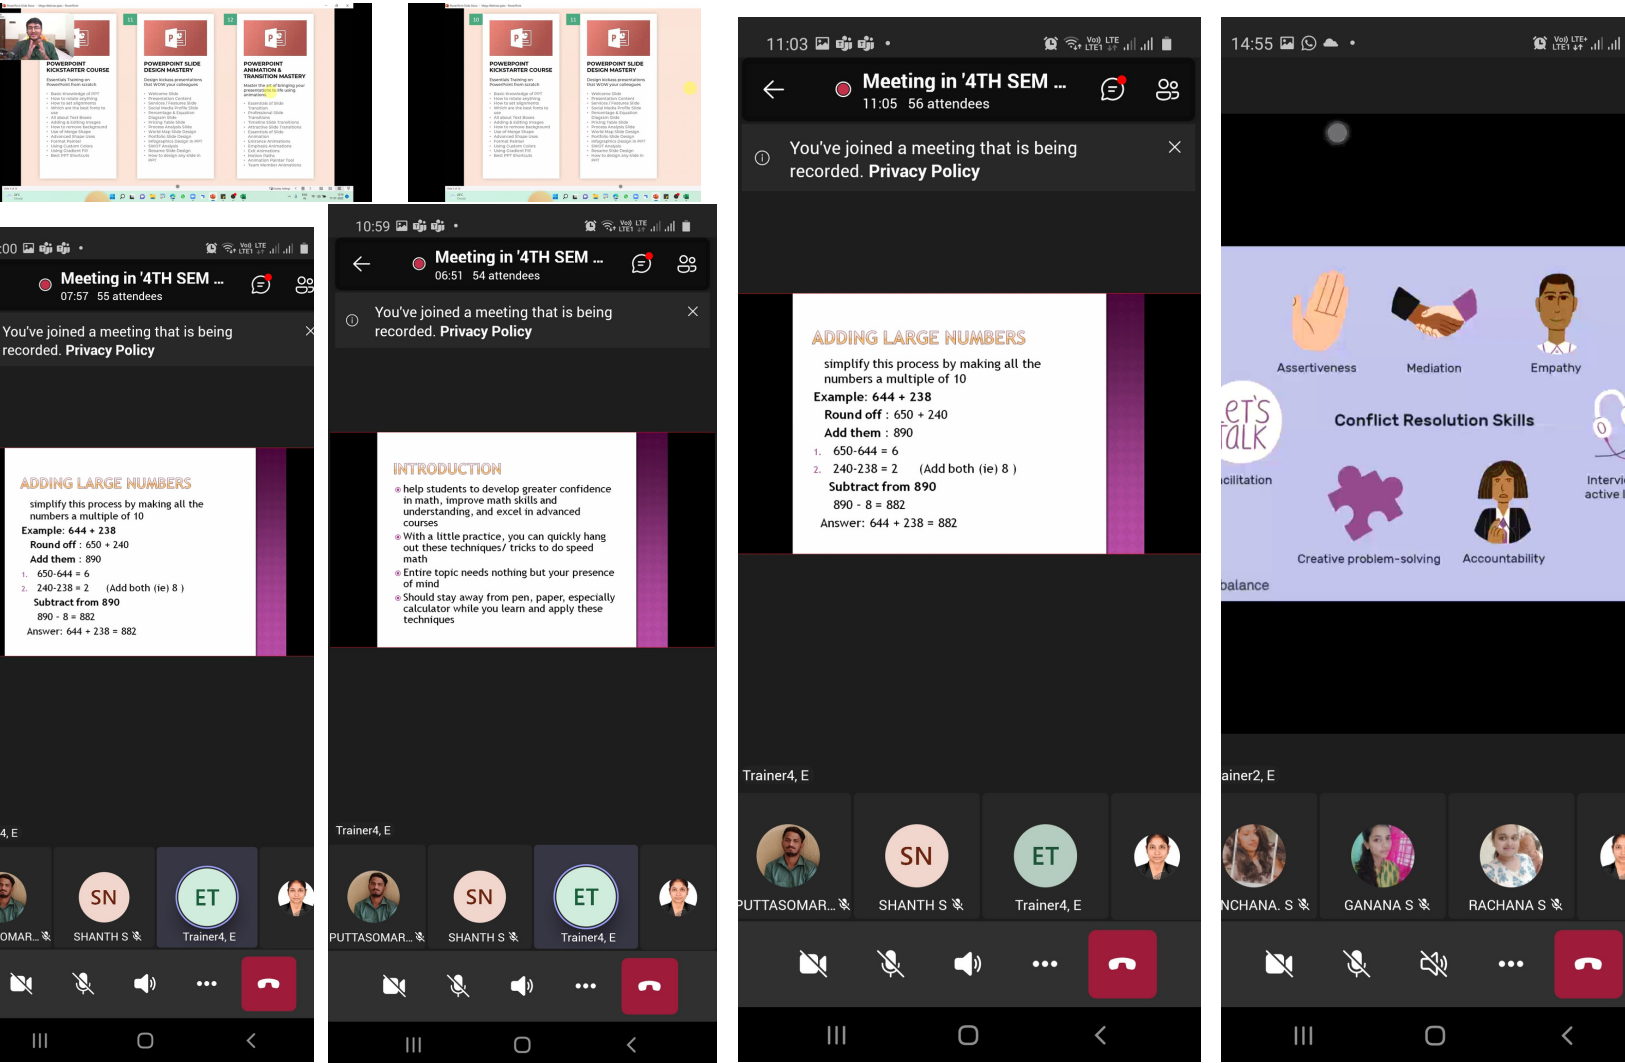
POWERPOINT KICKSTARTER COURSE

POWERPOINT SLIDE DESIGN MASTERY

POWERPOINT ANIMATION & TRANSITION MASTERY

POWERPOINT KICKSTARTER COURSE

POWERPOINT SLIDE DESIGN MASTERY

:00

Meeting in '4TH SEM ...
07:57 55 attendees

You've joined a meeting that is being recorded. Privacy Policy

ADDING LARGE NUMBERS

simplify this process by making all the numbers a multiple of 10
Example: 644 + 238
Round off : 650 + 240
Add them : 890
1. 650-644 = 6
2. 240-238 = 2 (Add both (ie) 8 )
Subtract from 890
890 - 8 = 882
Answer: 644 + 238 = 882

4, E

OMAR... SN SHANTH S ET Trainer4, E

10:59

Meeting in '4TH SEM ...
06:51 54 attendees

You've joined a meeting that is being recorded. Privacy Policy

INTRODUCTION

help students to develop greater confidence in math, improve math skills and understanding, and excel in advanced courses
With a little practice, you can quickly hang out these techniques/ tricks to do speed math
Entire topic needs nothing but your presence of mind
Should stay away from pen, paper, especially calculator while you learn and apply these techniques

Trainer4, E

PUTTASOMAR... SN SHANTH S ET Trainer4, E

11:03

Meeting in '4TH SEM ...
11:05 56 attendees

You've joined a meeting that is being recorded. Privacy Policy

ADDING LARGE NUMBERS

simplify this process by making all the numbers a multiple of 10
Example: 644 + 238
Round off : 650 + 240
Add them : 890
1. 650-644 = 6
2. 240-238 = 2 (Add both (ie) 8 )
Subtract from 890
890 - 8 = 882
Answer: 644 + 238 = 882

Trainer4, E

PUTTASOMAR... SN SHANTH S ET Trainer4, E

14:55

Assertiveness Mediation Empathy

et's alk

Conflict Resolution Skills

cilitation

Interv active

Creative problem-solving Accountability

balance

ainer2, E

NCHANA. S GANANA S RACHANA S